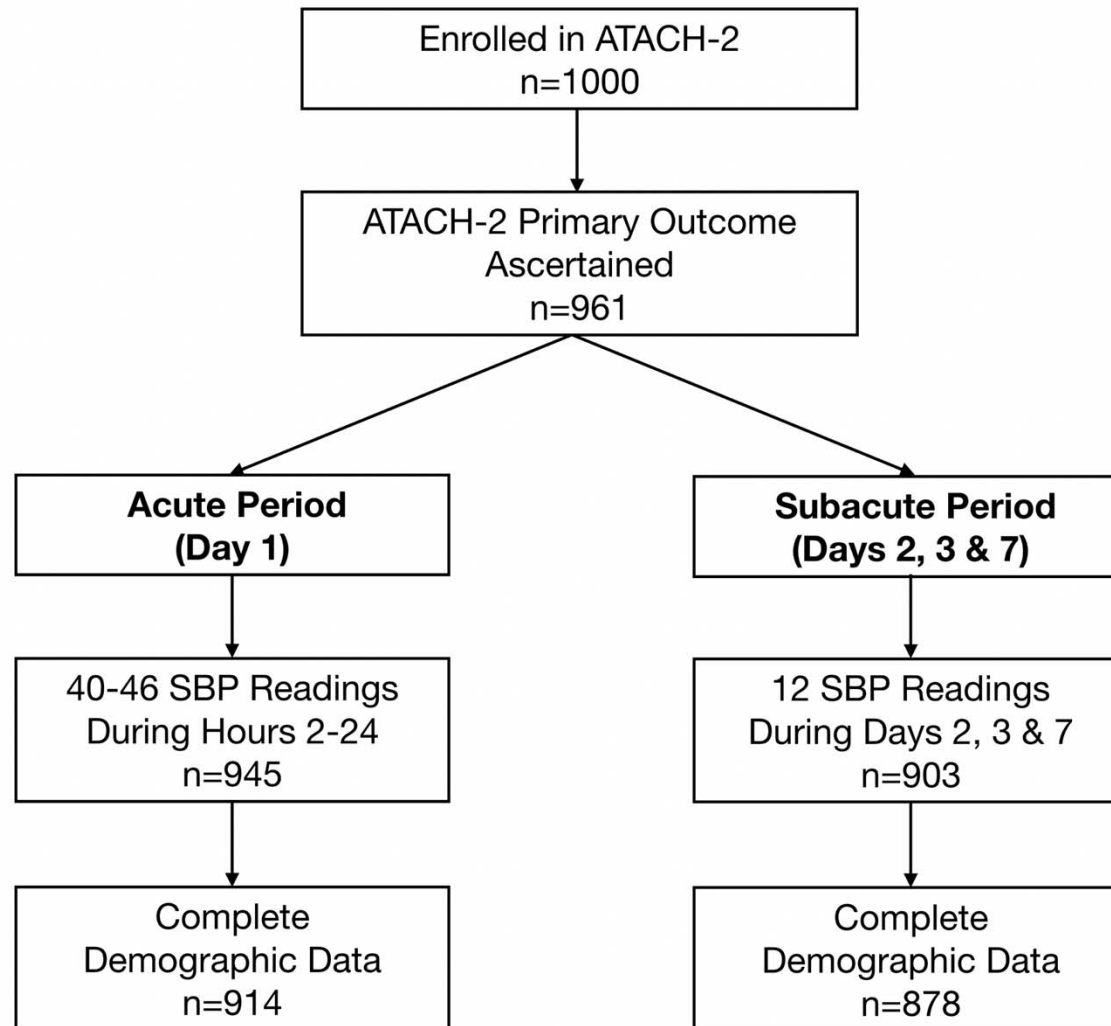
Enrolled in ATACH-2
n=1000

ATACH-2 Primary Outcome Ascertained
n=961

**Acute Period (Day 1)**

40-46 SBP Readings During Hours 2-24
n=945

Complete Demographic Data
n=914

**Subacute Period (Days 2, 3 & 7)**

12 SBP Readings During Days 2, 3 & 7
n=903

Complete Demographic Data
n=878